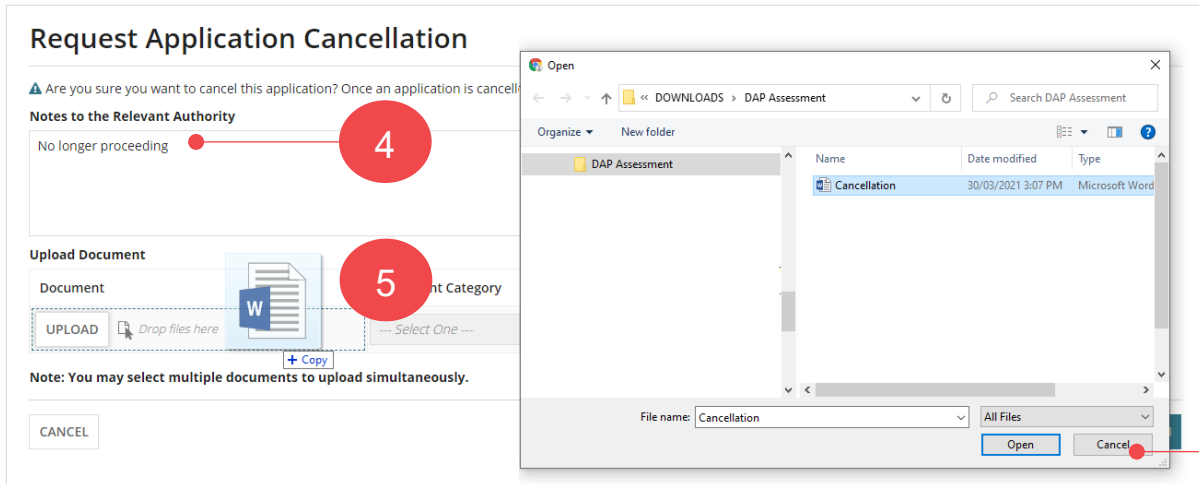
Request Application Cancellation

Are you sure you want to cancel this application? Once an application is cancell

Notes to the Relevant Authority

No longer proceeding

4

Upload Document

Document

5

nt Category

UPLOAD Drop files here

+ Copy

--- Select One ---

Note: You may select multiple documents to upload simultaneously.

CANCEL

Open

« DOWNLOADS › DAP Assessment

Search DAP Assessment

Organize ▾ New folder

DAP Assessment

| Name | Date modified | Type |
|---|---|---|
| Cancellation | 30/03/2021 3:07 PM | Microsoft Word |

File name: Cancellation

All Files

Open

Cancel